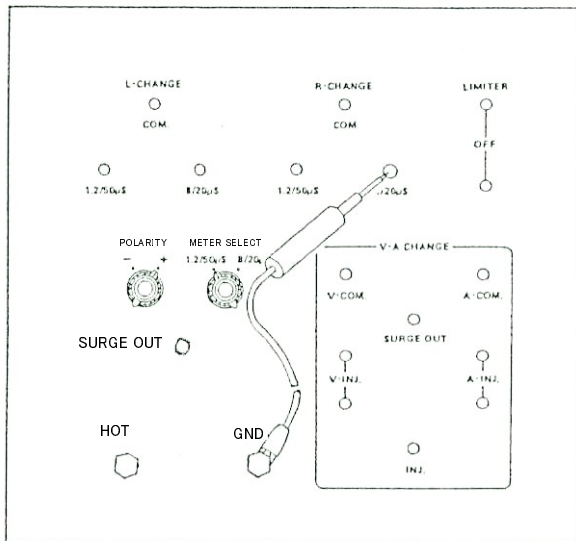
L-CHANGE

COM.

R-CHANGE

COM

LIMITER

OFF

1.2/50μS

8/20μS

1.2/50μS

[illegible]/20μS

POLARITY

−

+

METER SELECT

1.2/50μS

8/20μ

V·A CHANGE

V·COM.

A·COM.

SURGE OUT

SURGE OUT

V·INJ.

A·INJ.

INJ.

HOT

GND